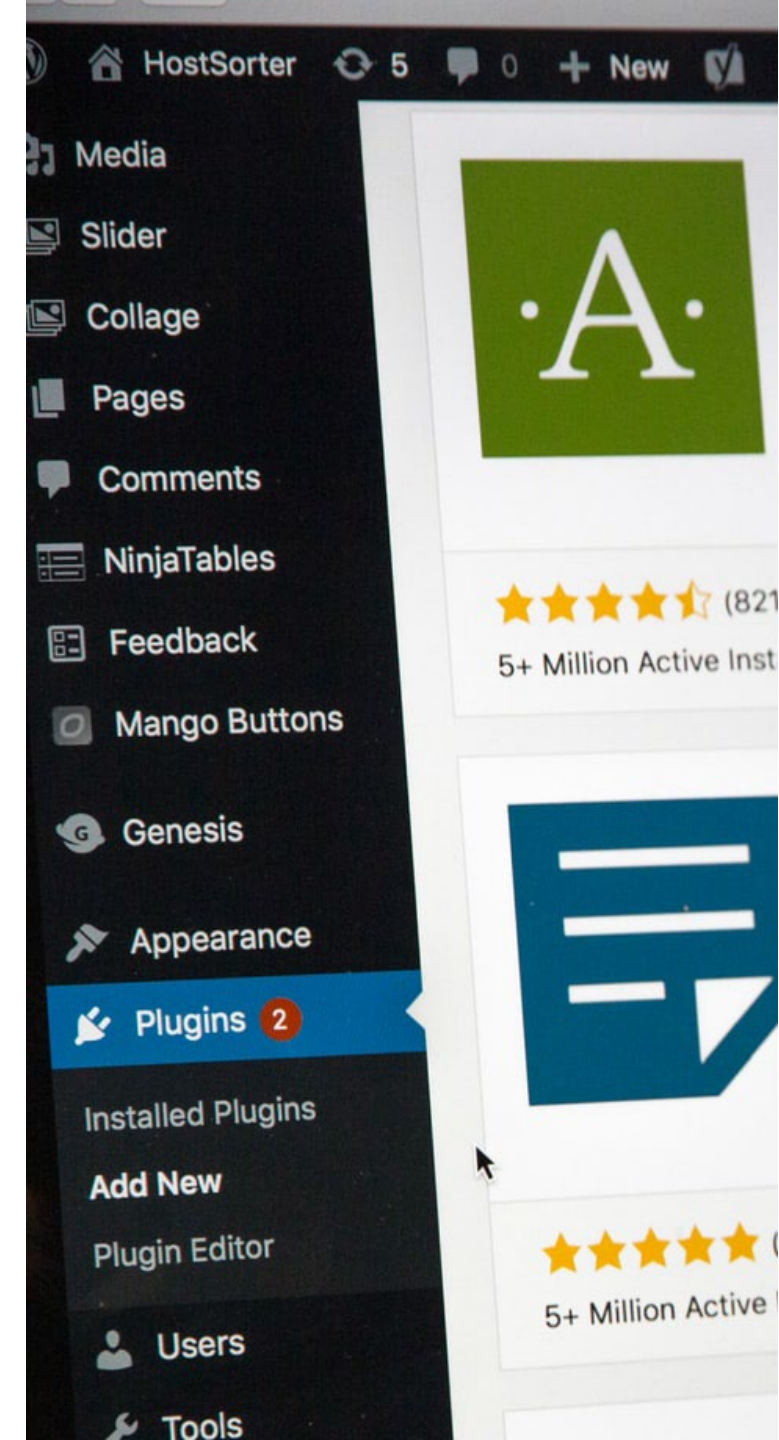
HostSorter 5 0 + New

Media
Slider
Collage
Pages
Comments
NinjaTables
Feedback
Mango Buttons
Genesis
Appearance
Plugins 2
Installed Plugins
Add New
Plugin Editor
Users
Tools

A

(821

5+ Million Active Inst

(

5+ Million Active